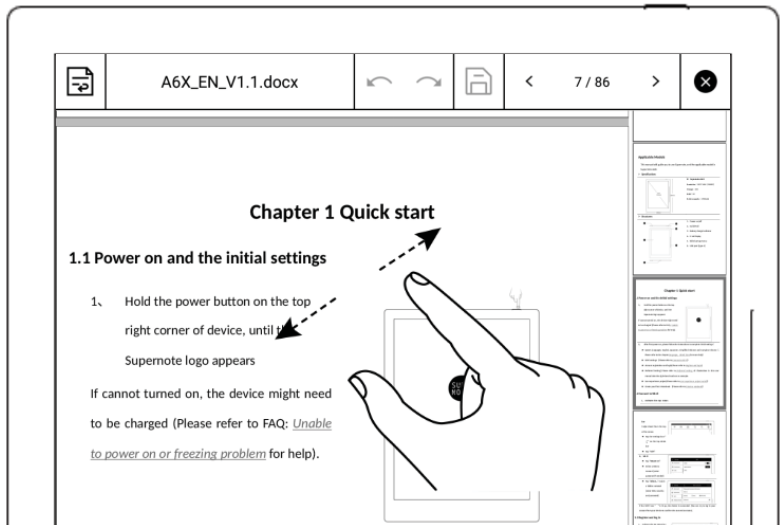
A6X_EN_V1.1.docx

7 / 86

Chapter 1 Quick start

1.1 Power on and the initial settings

1、 Hold the power button on the top right corner of device, until t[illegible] Supernote logo appears

If cannot turned on, the device might need to be charged (Please refer to FAQ: Unable to power on or freezing problem for help).